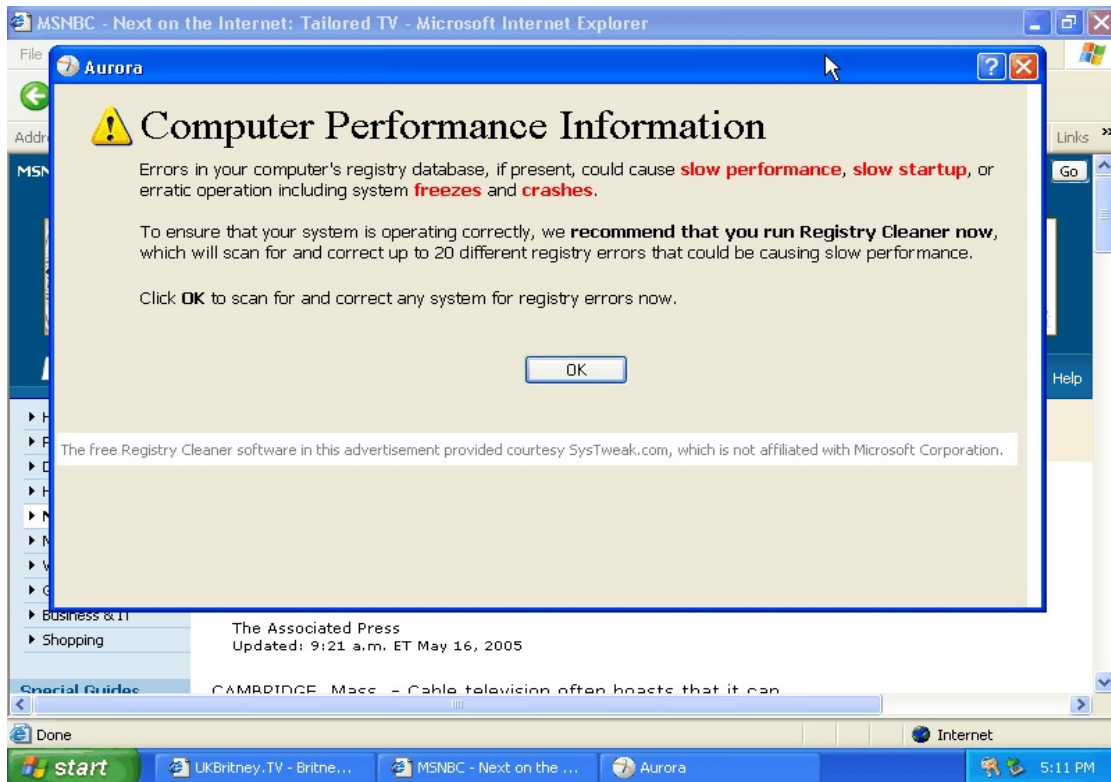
MSNBC - Next on the Internet: Tailored TV - Microsoft Internet Explorer

File

Addr

Links

MSN

Go

Aurora

Computer Performance Information

Errors in your computer's registry database, if present, could cause slow performance, slow startup, or erratic operation including system freezes and crashes.

To ensure that your system is operating correctly, we recommend that you run Registry Cleaner now, which will scan for and correct up to 20 different registry errors that could be causing slow performance.

Click OK to scan for and correct any system for registry errors now.

OK

The free Registry Cleaner software in this advertisement provided courtesy SysTweak.com, which is not affiliated with Microsoft Corporation.

Help

Business & IT
Shopping

Special Guides

The Associated Press
Updated: 9:21 a.m. ET May 16, 2005

CAMBRIDGE, Mass. - Cable television often boasts that it can

Done

Internet

start

UKBritney.TV - Britne...

MSNBC - Next on the ...

Aurora

5:11 PM